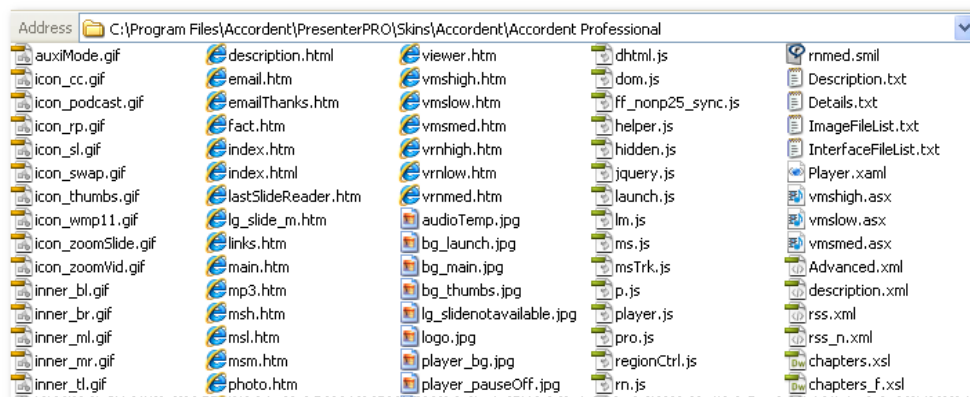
Address C:\Program Files\Accordent\PresenterPRO\Skins\Accordent\Accordent Professional

auxiMode.gif
icon_cc.gif
icon_podcast.gif
icon_rp.gif
icon_sl.gif
icon_swap.gif
icon_thumbs.gif
icon_wmp11.gif
icon_zoomSlide.gif
icon_zoomVid.gif
inner_bl.gif
inner_br.gif
inner_ml.gif
inner_mr.gif
inner_tl.gif

description.html
email.htm
emailThanks.htm
fact.htm
index.htm
index.html
lastSlideReader.htm
lg_slide_m.htm
links.htm
main.htm
mp3.htm
msh.htm
msl.htm
msm.htm
photo.htm

viewer.htm
vmshigh.htm
vmslow.htm
vmsmed.htm
vrnhigh.htm
vrnlow.htm
vrnmed.htm
audioTemp.jpg
bg_launch.jpg
bg_main.jpg
bg_thumbs.jpg
lg_slidenotavailable.jpg
logo.jpg
player_bg.jpg
player_pauseOff.jpg

dhtml.js
dom.js
ff_nonp25_sync.js
helper.js
hidden.js
jquery.js
launch.js
lm.js
ms.js
msTrk.js
p.js
player.js
pro.js
regionCtrl.js
rn.js

rnmed.smil
Description.txt
Details.txt
ImageFileList.txt
InterfaceFileList.txt
Player.xaml
vmshigh.asx
vmslow.asx
vmsmed.asx
Advanced.xml
description.xml
rss.xml
rss_n.xml
chapters.xsl
chapters_f.xsl